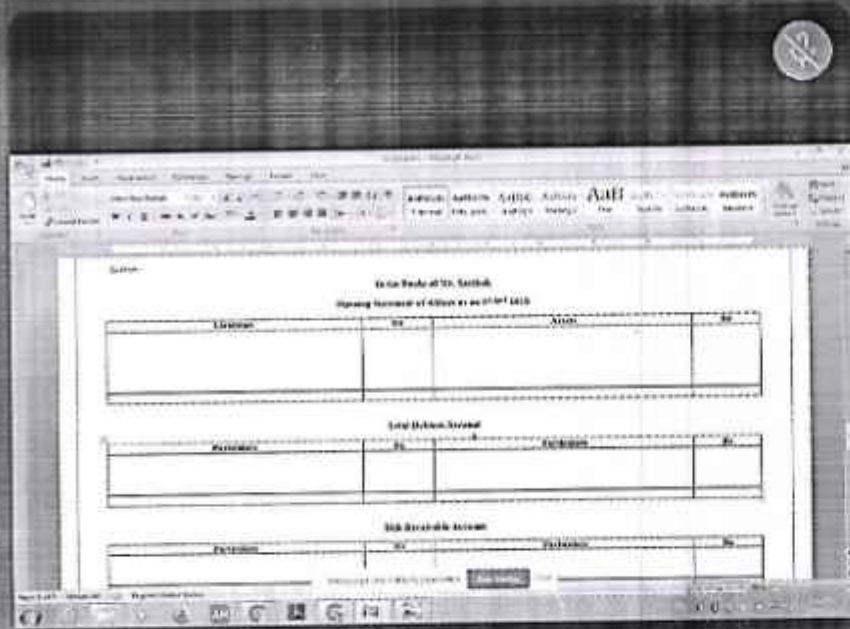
AaBbCcDc AaBbCcDc AaBbC AaBbCc AaB

In the Books of Mr. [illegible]

Opening Statement of Affairs as on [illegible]

| Liabilities | Rs | Assets | Rs |
|---|---|---|---|
| | | | |

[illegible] Debtors Account

| Particulars | Rs | Particulars | Rs |
|---|---|---|---|
| | | | |

Bills Receivable Account

| Particulars | Rs | Particulars | Rs |
|---|---|---|---|
| | | | |